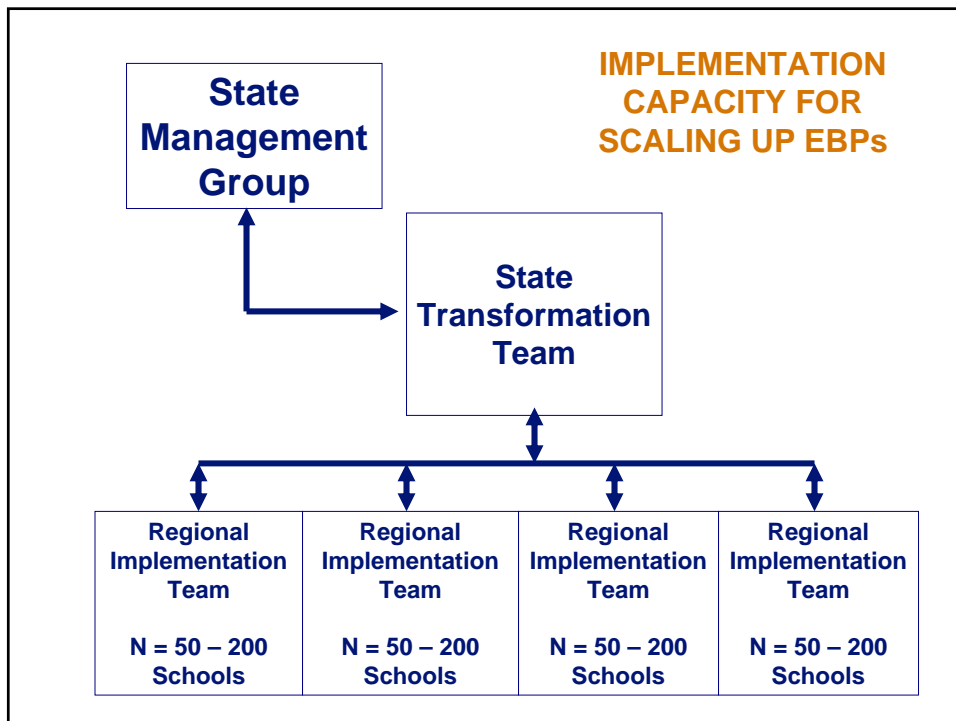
IMPLEMENTATION CAPACITY FOR SCALING UP EBPs

State Management Group

State Transformation Team

Regional Implementation Team

N = 50 – 200 Schools

Regional Implementation Team

N = 50 – 200 Schools

Regional Implementation Team

N = 50 – 200 Schools

Regional Implementation Team

N = 50 – 200 Schools